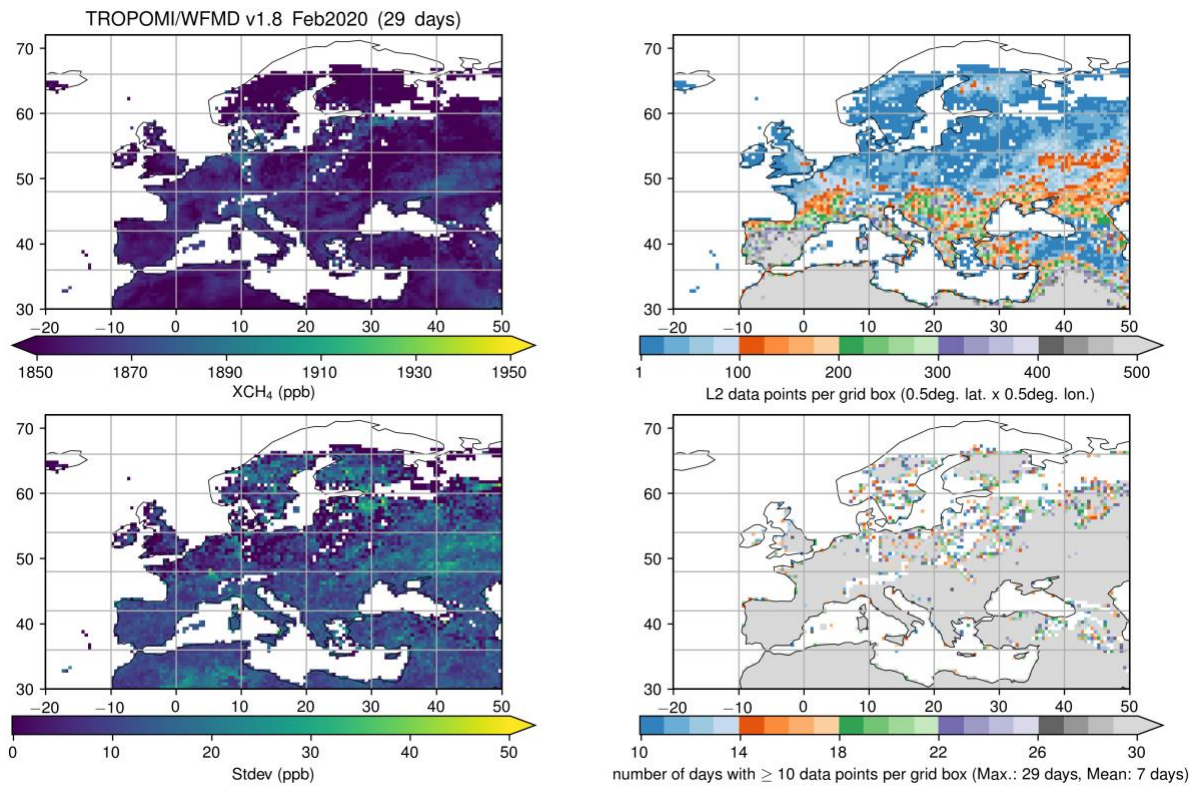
TROPOMI/WFMD v1.8 Feb2020 (29 days)

70
60
50
40
30
−20 −10 0 10 20 30 40 50
1850 1870 1890 1910 1930 1950
$XCH_4$ (ppb)

70
60
50
40
30
−20 −10 0 10 20 30 40 50
1 100 200 300 400 500
L2 data points per grid box (0.5deg. lat. x 0.5deg. lon.)

70
60
50
40
30
−20 −10 0 10 20 30 40 50
0 10 20 30 40 50
Stdev (ppb)

70
60
50
40
30
−20 −10 0 10 20 30 40 50
10 14 18 22 26 30
number of days with $\geq$ 10 data points per grid box (Max.: 29 days, Mean: 7 days)